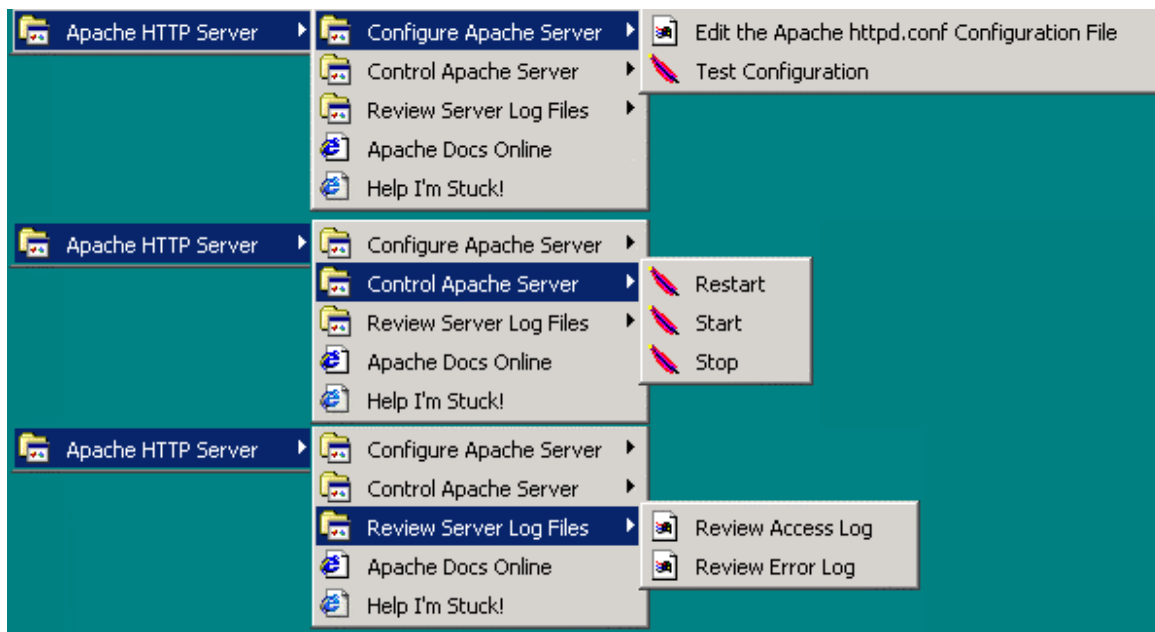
Apache HTTP Server
Configure Apache Server
Edit the Apache httpd.conf Configuration File
Test Configuration
Control Apache Server
Review Server Log Files
Apache Docs Online
Help I'm Stuck!

Apache HTTP Server
Configure Apache Server
Control Apache Server
Restart
Start
Stop
Review Server Log Files
Apache Docs Online
Help I'm Stuck!

Apache HTTP Server
Configure Apache Server
Control Apache Server
Review Server Log Files
Review Access Log
Review Error Log
Apache Docs Online
Help I'm Stuck!